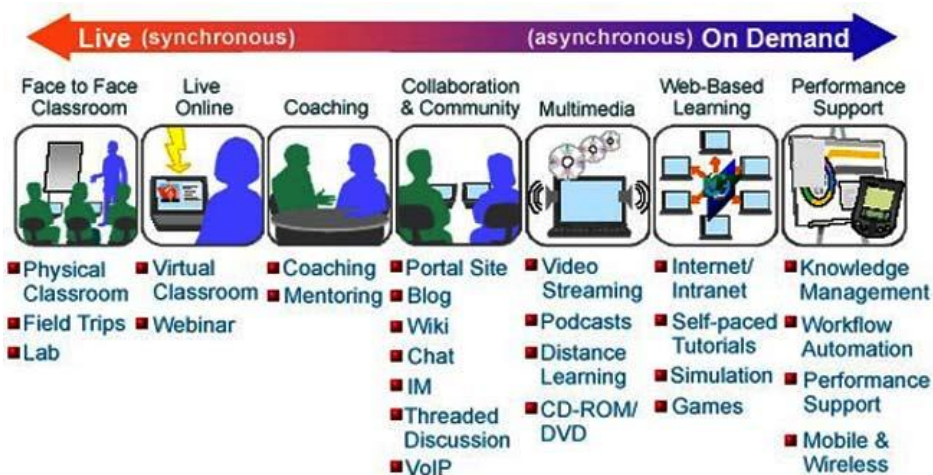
Live (synchronous) (asynchronous) On Demand

Face to Face Classroom

Live Online

Coaching

Collaboration & Community

Multimedia

Web-Based Learning

Performance Support

Physical Classroom
Field Trips
Lab

Virtual Classroom
Webinar

Coaching
Mentoring

Portal Site
Blog
Wiki
Chat
IM
Threaded Discussion
VoIP

Video Streaming
Podcasts
Distance Learning
CD-ROM/ DVD

Internet/ Intranet
Self-paced Tutorials
Simulation
Games

Knowledge Management
Workflow Automation
Performance Support
Mobile & Wireless